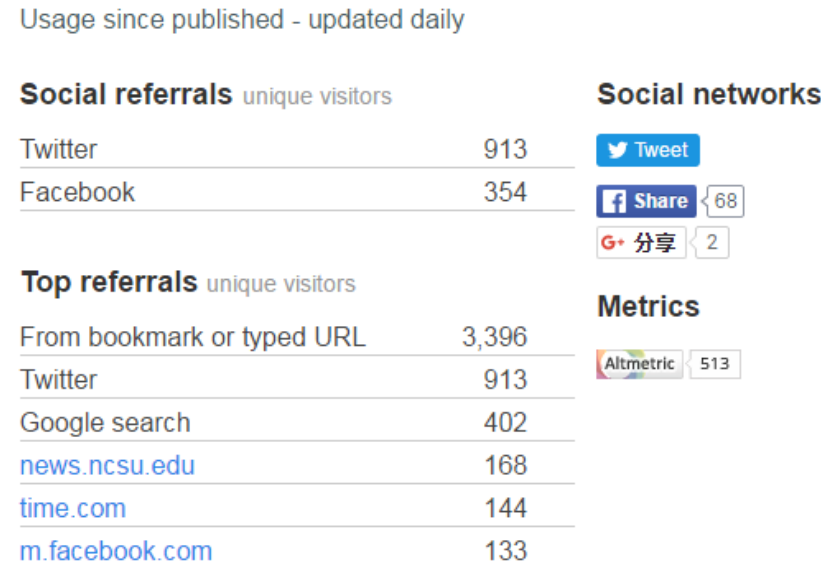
Usage since published - updated daily

**Social referrals** unique visitors

| | |
|---|---|
| Twitter | 913 |
| Facebook | 354 |

**Top referrals** unique visitors

| | |
|---|---|
| From bookmark or typed URL | 3,396 |
| Twitter | 913 |
| Google search | 402 |
| news.ncsu.edu | 168 |
| time.com | 144 |
| m.facebook.com | 133 |

**Social networks**

Tweet

Share 68

G+ 分享 2

**Metrics**

Altmetric 513